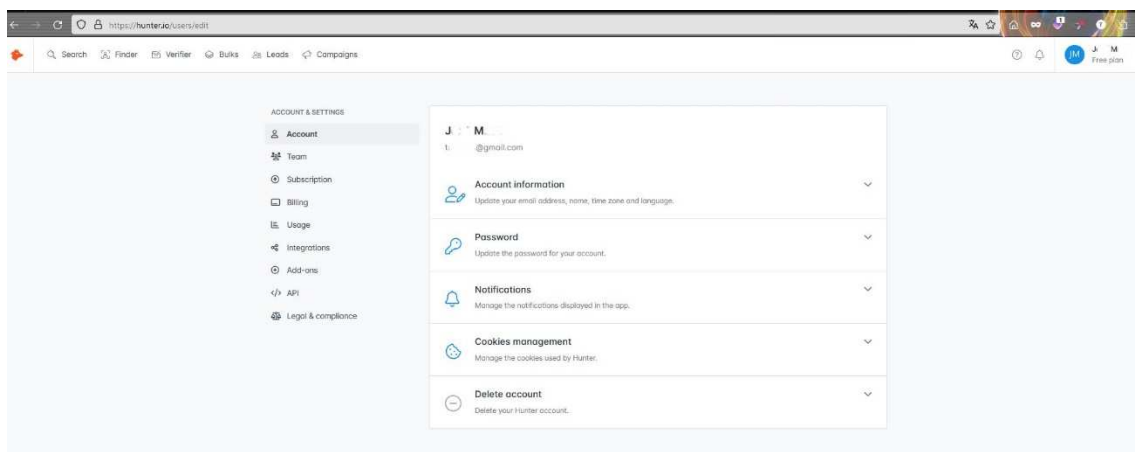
https://hunter.io/users/edit

Search Finder Verifier Bulks Leads Campaigns

JM J. M Free plan

ACCOUNT & SETTINGS

Account

Team

Subscription

Billing

Usage

Integrations

Add-ons

</> API

Legal & compliance

J. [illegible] M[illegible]

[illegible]@gmail.com

Account information

Update your email address, name, time zone and language.

Password

Update the password for your account.

Notifications

Manage the notifications displayed in the app.

Cookies management

Manage the cookies used by Hunter.

Delete account

Delete your Hunter account.